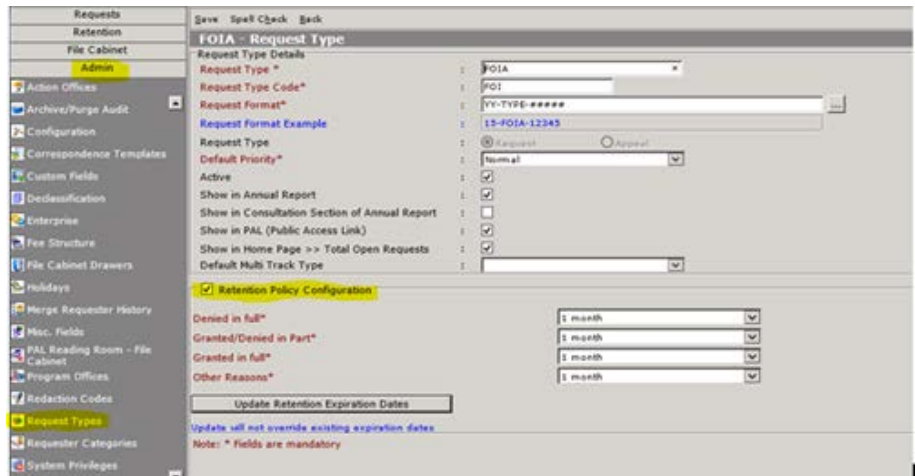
Requests
Retention
File Cabinet
Admin
Action Offices
Archive/Purge Audit
Configuration
Correspondence Templates
Custom Fields
Declassification
Enterprise
Fee Structure
File Cabinet Drawers
Holidays
Merge Requester History
Misc. Fields
PAL Reading Room - File Cabinet
Program Offices
Redaction Codes
Request Types
Requester Categories
System Privileges

Save Spell Check Back

FOIA - Request Type

Request Type Details

| | | |
|---|---|---|
| Request Type * | : | FOIA |
| Request Type Code* | : | FOI |
| Request Format* | : | YY-TYPE-##### |
| Request Format Example | : | 15-FOIA-12345 |
| Request Type | : | Request Appeal |
| Default Priority* | : | Normal |
| Active | : | ☑ |
| Show in Annual Report | : | ☑ |
| Show in Consultation Section of Annual Report | : | ☐ |
| Show in PAL (Public Access Link) | : | ☑ |
| Show in Home Page >> Total Open Requests | : | ☑ |
| Default Multi Track Type | : | |

☑ Retention Policy Configuration

| | |
|---|---|
| Denied in full* | 1 month |
| Granted/Denied in Part* | 1 month |
| Granted in full* | 1 month |
| Other Reasons* | 1 month |

Update Retention Expiration Dates

Update will not override existing expiration dates

Note: * Fields are mandatory